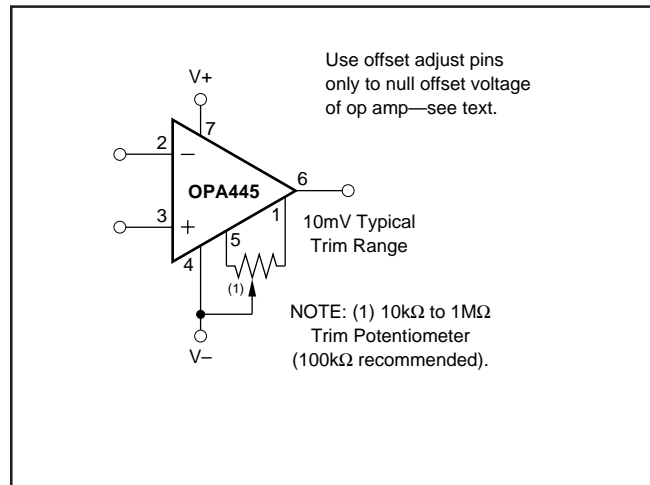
Use offset adjust pins only to null offset voltage of op amp—see text.

V+

7

2

−

OPA445

6

3

+

1

10mV Typical Trim Range

5

4

(1)

NOTE: (1) 10kΩ to 1MΩ Trim Potentiometer (100kΩ recommended).

V−